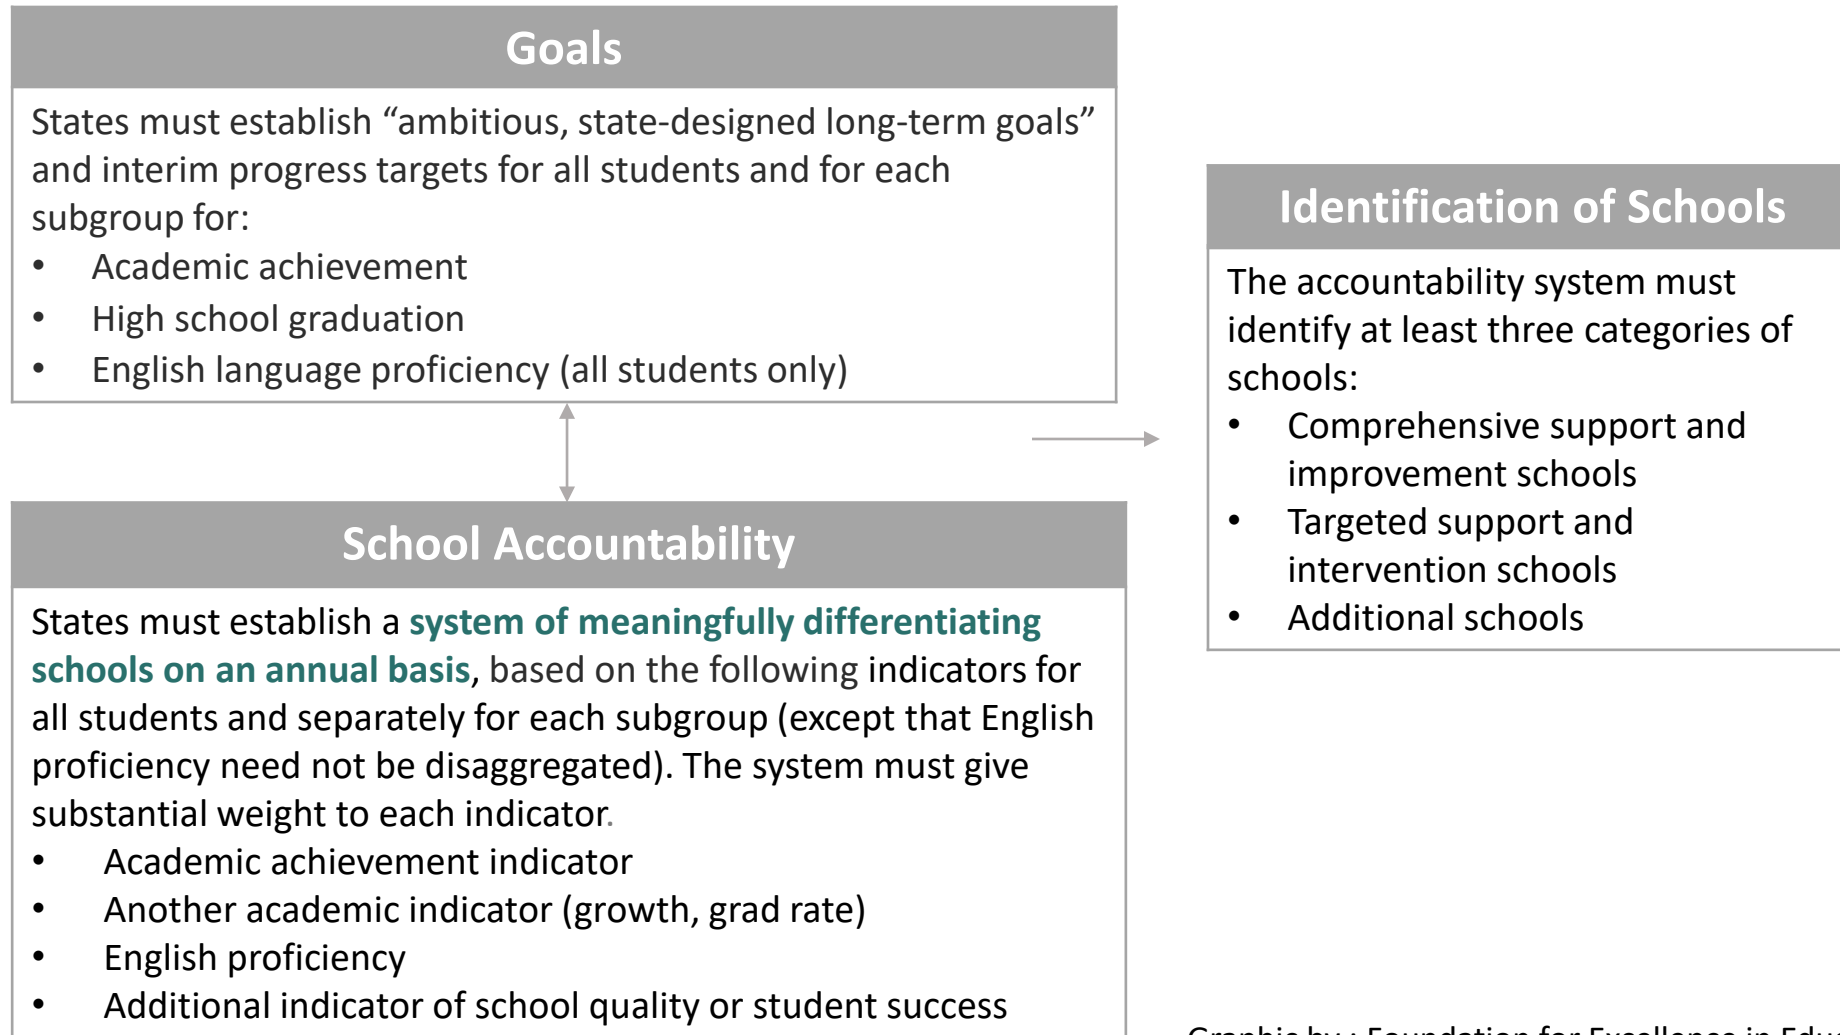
Goals

States must establish "ambitious, state-designed long-term goals" and interim progress targets for all students and for each subgroup for:

- Academic achievement
- High school graduation
- English language proficiency (all students only)

School Accountability

States must establish a system of meaningfully differentiating schools on an annual basis, based on the following indicators for all students and separately for each subgroup (except that English proficiency need not be disaggregated). The system must give substantial weight to each indicator.

- Academic achievement indicator
- Another academic indicator (growth, grad rate)
- English proficiency
- Additional indicator of school quality or student success

Identification of Schools

The accountability system must identify at least three categories of schools:

- Comprehensive support and improvement schools
- Targeted support and intervention schools
- Additional schools

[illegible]